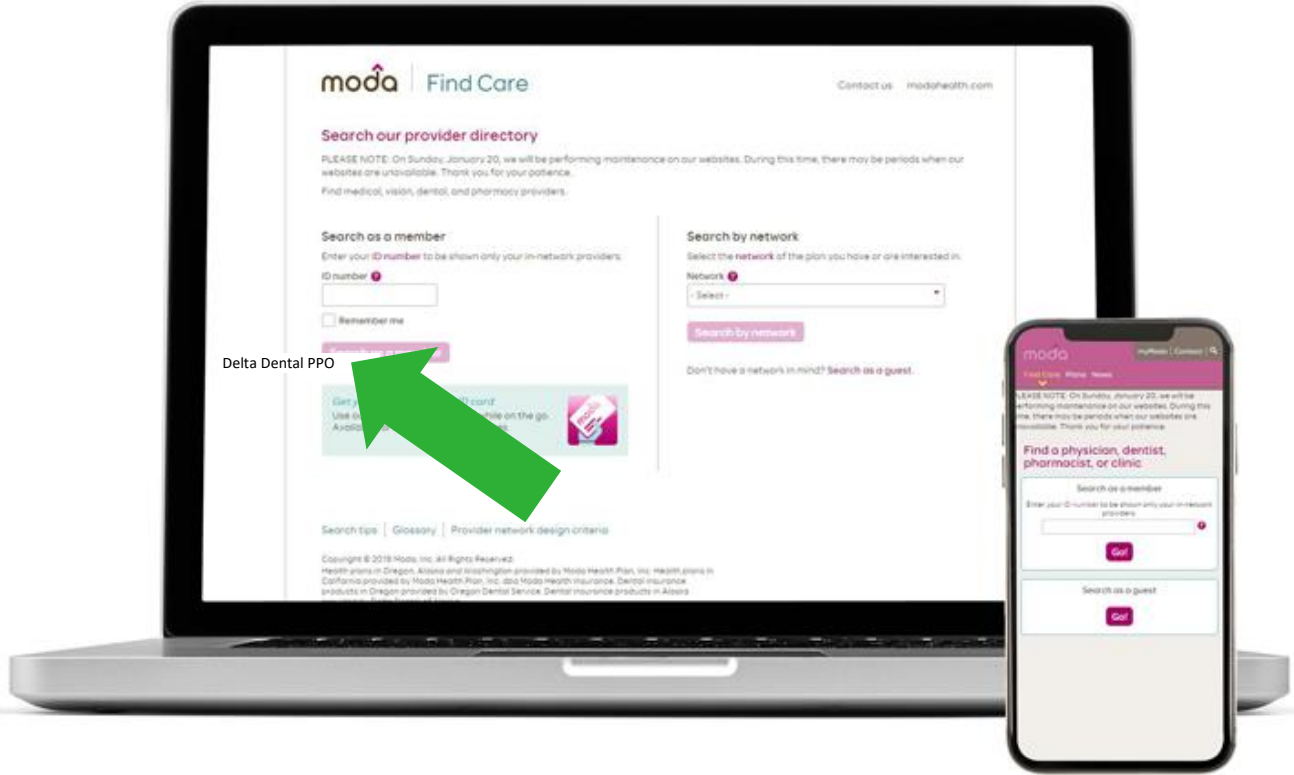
moda | Find Care

Contact us modahealth.com

Search our provider directory

PLEASE NOTE: On Sunday, January 20, we will be performing maintenance on our websites. During this time, there may be periods when our websites are unavailable. Thank you for your patience.

Find medical, vision, dental, and pharmacy providers.

Search as a member

Enter your ID number to be shown only your in-network providers.

ID number

Remember me

Delta Dental PPO

Get y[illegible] ID card
Use o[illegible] while on the go
Availa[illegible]

Search by network

Select the network of the plan you have or are interested in.

Network

- Select -

Search by network

Don't have a network in mind? Search as a guest.

Search tips | Glossary | Provider network design criteria

Copyright © 2019 Moda, Inc. All Rights Reserved.
Health plans in Oregon, Alaska and Washington provided by Moda Health Plan, Inc. Health plans in California provided by Moda Health Plan, Inc. dba Moda Health Insurance. Dental insurance products in Oregon provided by Oregon Dental Service. Dental insurance products in Alaska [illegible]

moda

MyModa | Contact

Find Care Plans News

PLEASE NOTE: On Sunday, January 20, we will be performing maintenance on our websites. During this time, there may be periods when our websites are unavailable. Thank you for your patience.

Find a physician, dentist, pharmacist, or clinic

Search as a member

Enter your ID number to be shown only your in-network providers.

Go!

Search as a guest

Go!